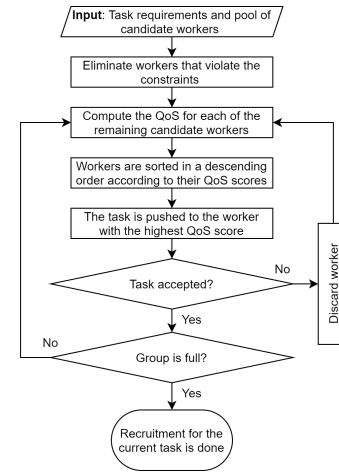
**Input**: Task requirements and pool of candidate workers

Eliminate workers that violate the constraints

Compute the QoS for each of the remaining candidate workers

Workers are sorted in a descending order according to their QoS scores

The task is pushed to the worker with the highest QoS score

Task accepted?

No

Discard worker

Yes

No

Group is full?

Yes

Recruitment for the current task is done